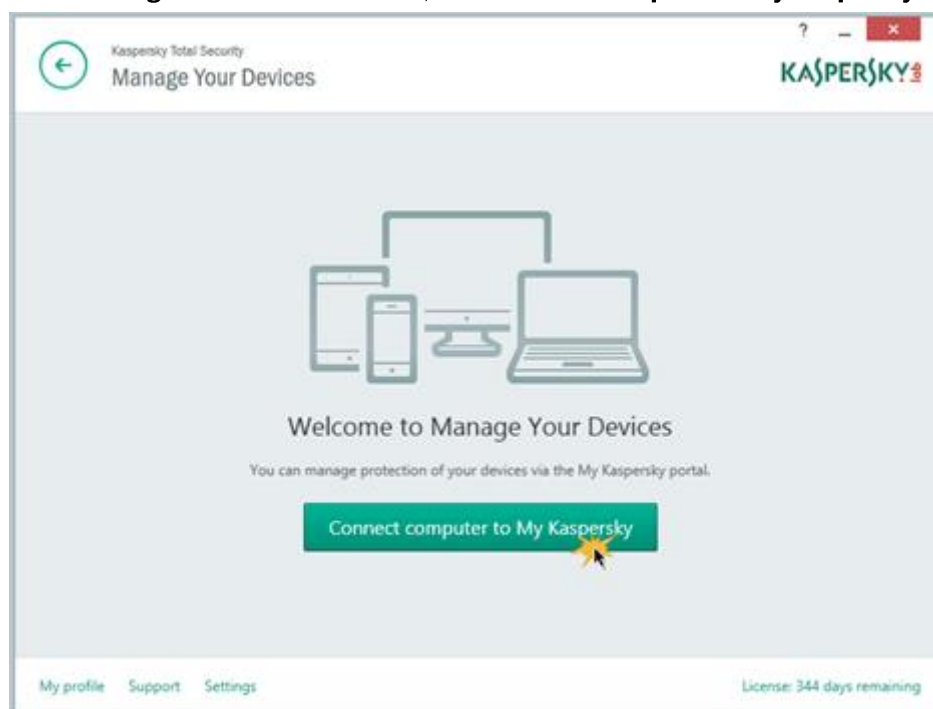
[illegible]

?

Kaspersky Total Security
Manage Your Devices

KASPERSKY lab

Welcome to Manage Your Devices

You can manage protection of your devices via the My Kaspersky portal.

Connect computer to My Kaspersky

My profile Support Settings

License: 344 days remaining